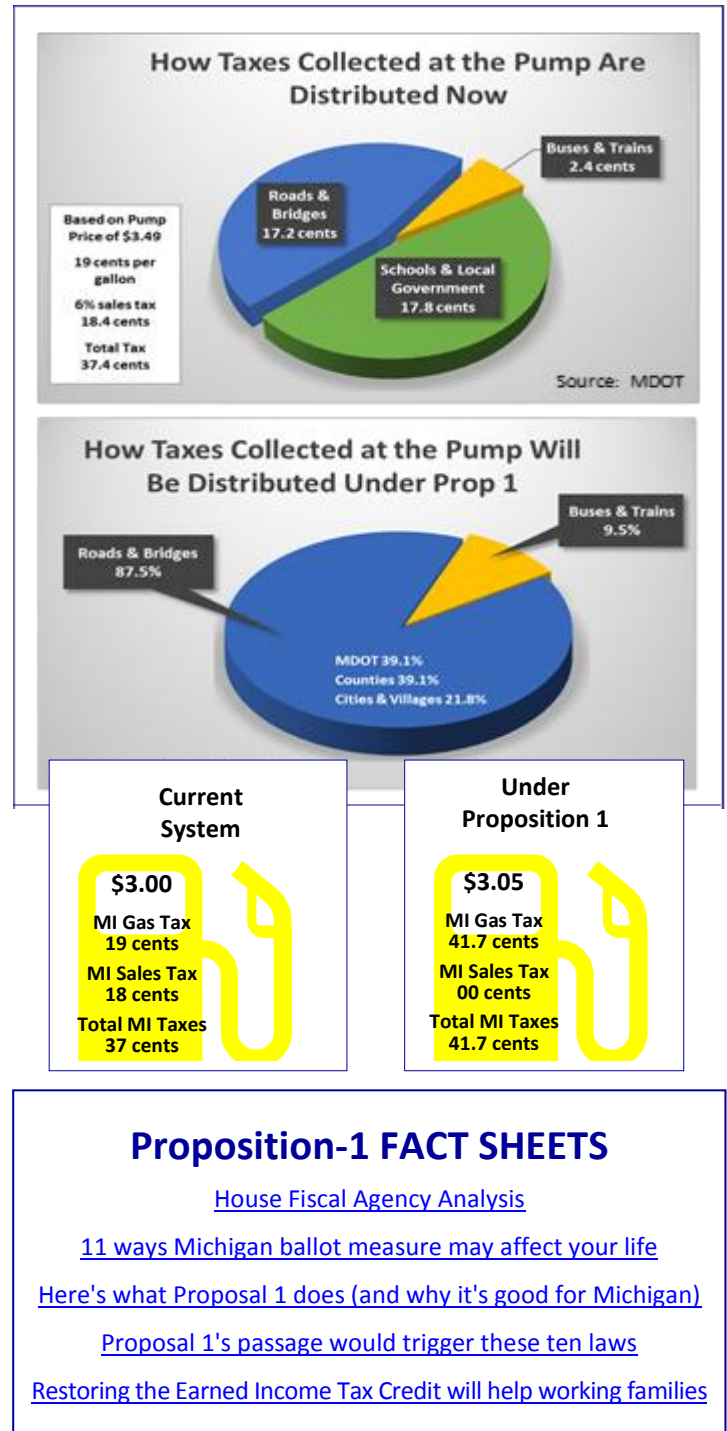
How Taxes Collected at the Pump Are Distributed Now

Based on Pump Price of $3.49
19 cents per gallon
6% sales tax 18.4 cents
Total Tax 37.4 cents

Roads & Bridges 17.2 cents

Buses & Trains 2.4 cents

Schools & Local Government 17.8 cents

Source: MDOT

How Taxes Collected at the Pump Will Be Distributed Under Prop 1

Roads & Bridges 87.5%

Buses & Trains 9.5%

MDOT 39.1%
Counties 39.1%
Cities & Villages 21.8%

Current System

$3.00
MI Gas Tax 19 cents
MI Sales Tax 18 cents
Total MI Taxes 37 cents

Under Proposition 1

$3.05
MI Gas Tax 41.7 cents
MI Sales Tax 00 cents
Total MI Taxes 41.7 cents

Proposition-1 FACT SHEETS

House Fiscal Agency Analysis

11 ways Michigan ballot measure may affect your life

Here's what Proposal 1 does (and why it's good for Michigan)

Proposal 1's passage would trigger these ten laws

Restoring the Earned Income Tax Credit will help working families